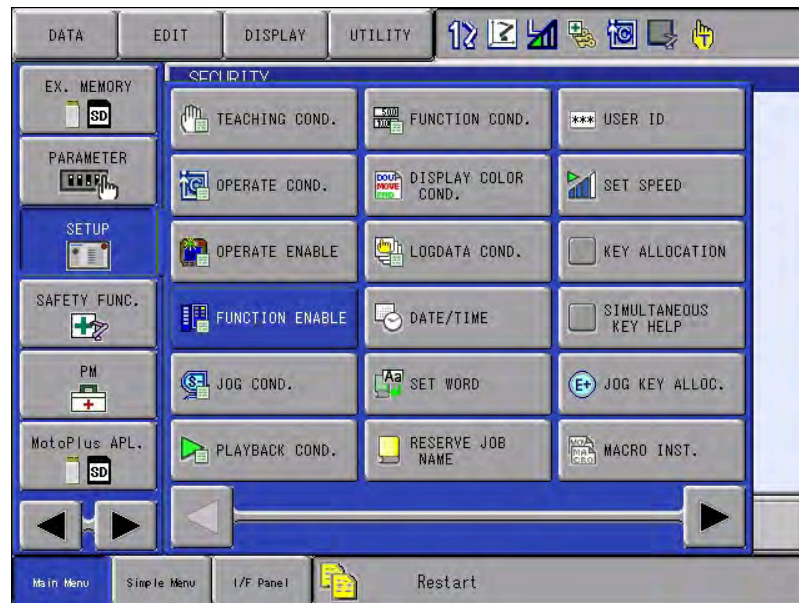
DATA EDIT DISPLAY UTILITY

EX. MEMORY
SD

PARAMETER

SETUP

SAFETY FUNC.

PM

MotoPlus APL.
SD

SECURITY

TEACHING COND.
FUNCTION COND.
USER ID

OPERATE COND.
DISPLAY COLOR COND.
SET SPEED

OPERATE ENABLE
LOGDATA COND.
KEY ALLOCATION

FUNCTION ENABLE
DATE/TIME
SIMULTANEOUS KEY HELP

JOG COND.
SET WORD
JOG KEY ALLOC.

PLAYBACK COND.
RESERVE JOB NAME
MACRO INST.

Main Menu Simple Menu I/F Panel Restart